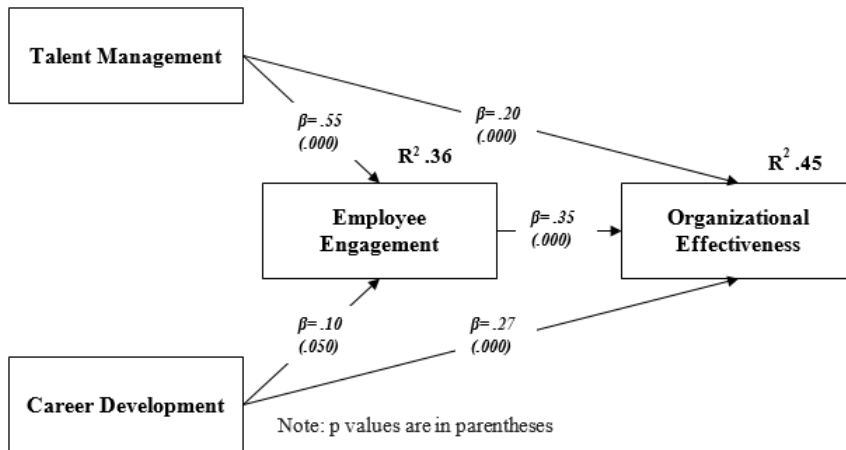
Talent Management

$\beta$= .55
(.000)

$\beta$= .20
(.000)

$R^2$ .36

$R^2$ .45

Employee Engagement

$\beta$= .35
(.000)

Organizational Effectiveness

$\beta$= .10
(.050)

$\beta$= .27
(.000)

Career Development

Note: p values are in parentheses